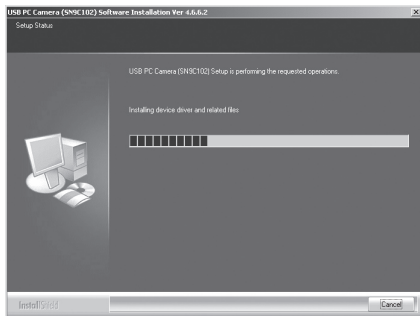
USB PC Camera (SN9C102) Software Installation Ver 4.6.6.2
Setup Status

USB PC Camera (SN9C102) Setup is performing the requested operations.

Installing device driver and related files

InstallShield

Cancel